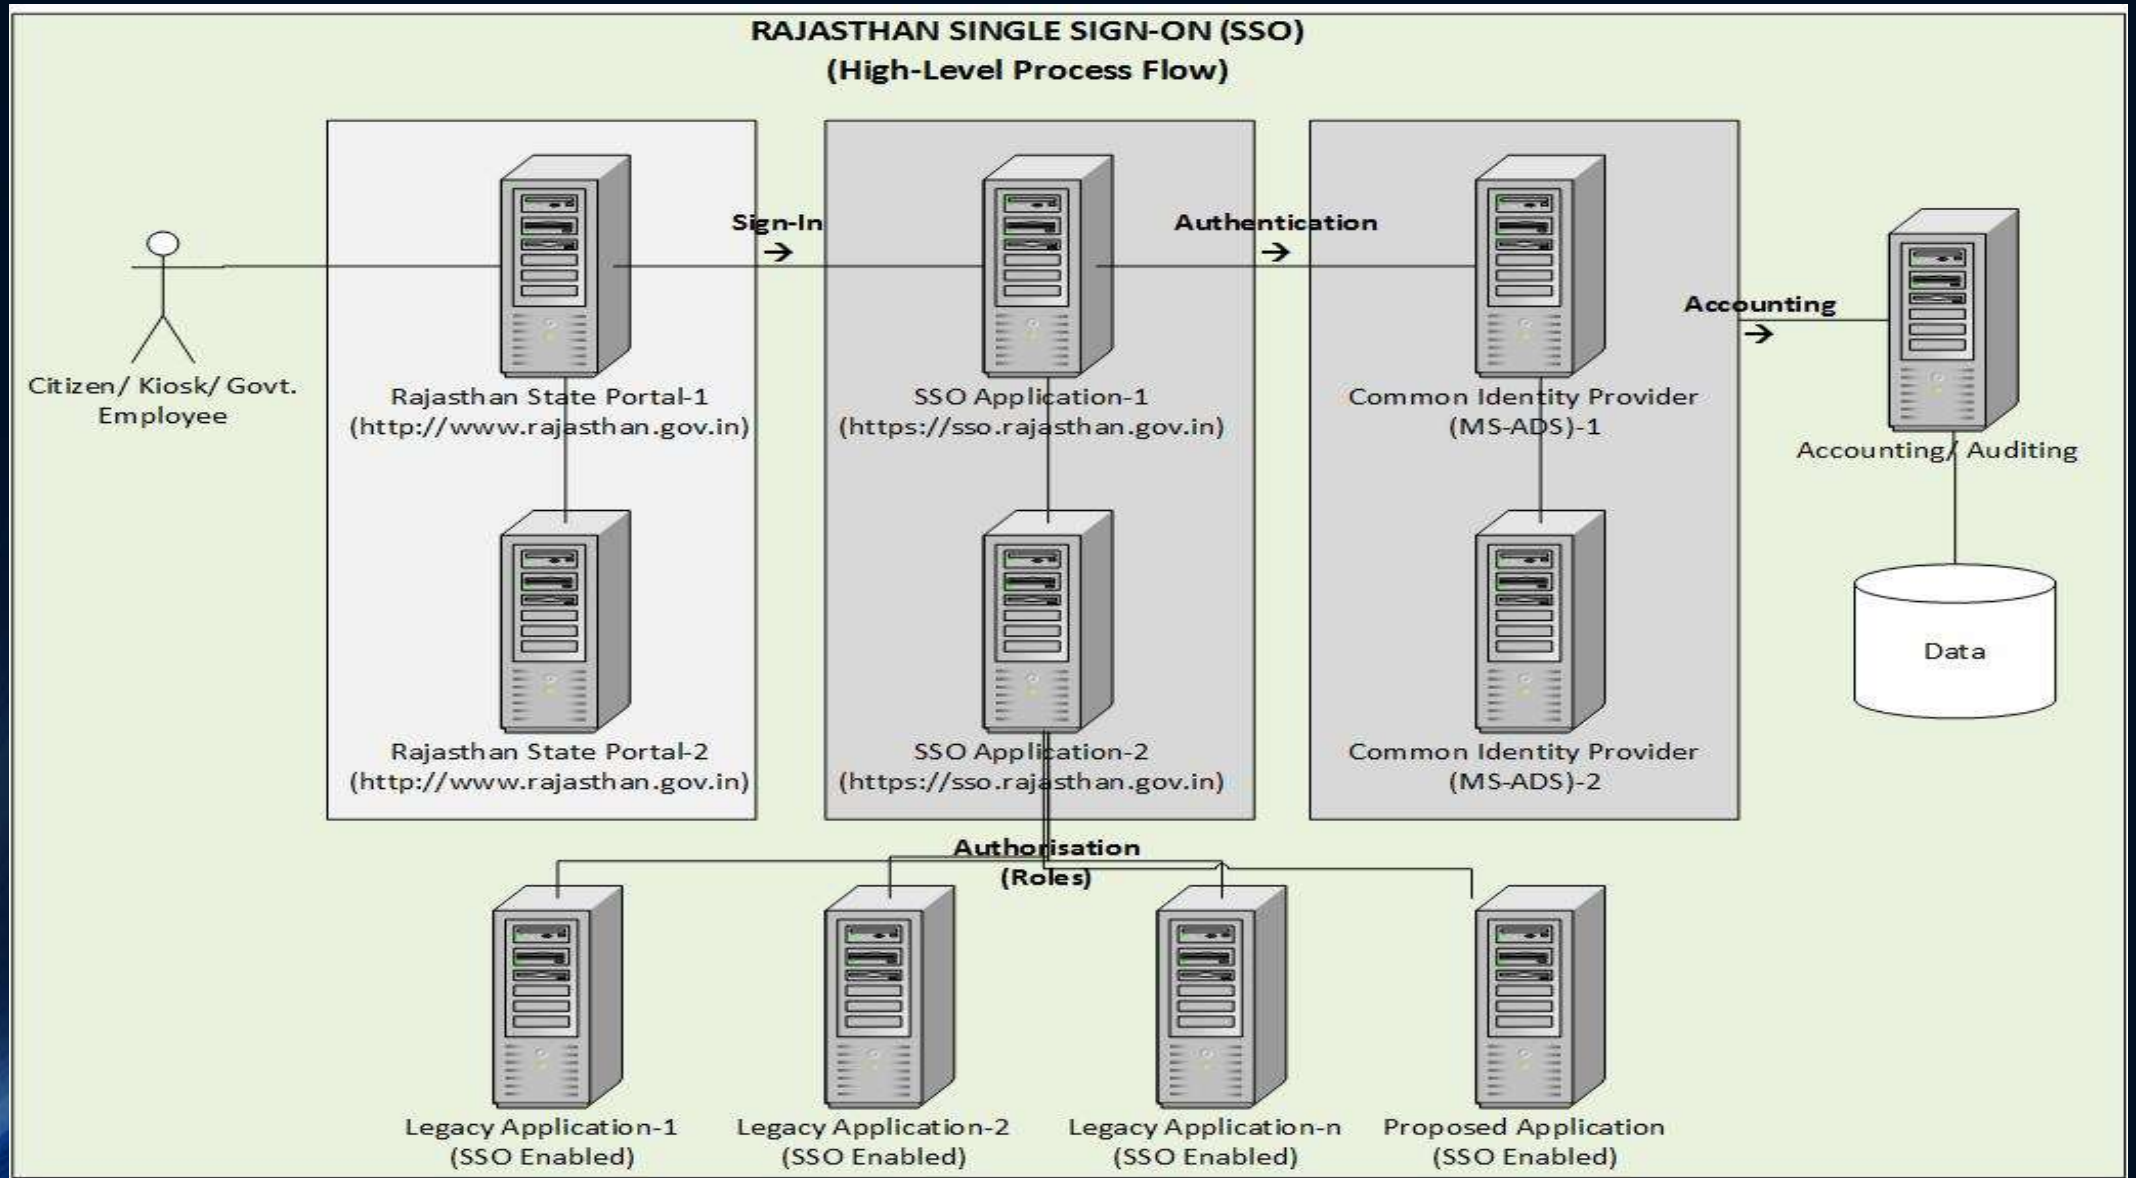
RAJASTHAN SINGLE SIGN-ON (SSO)
(High-Level Process Flow)

Citizen/ Kiosk/ Govt. Employee

Sign-In →

Authentication →

Accounting →

Rajasthan State Portal-1
(http://www.rajasthan.gov.in)

SSO Application-1
(https://sso.rajasthan.gov.in)

Common Identity Provider
(MS-ADS)-1

Accounting/ Auditing

Rajasthan State Portal-2
(http://www.rajasthan.gov.in)

SSO Application-2
(https://sso.rajasthan.gov.in)

Common Identity Provider
(MS-ADS)-2

Data

Authorisation
(Roles)

Legacy Application-1
(SSO Enabled)

Legacy Application-2
(SSO Enabled)

Legacy Application-n
(SSO Enabled)

Proposed Application
(SSO Enabled)